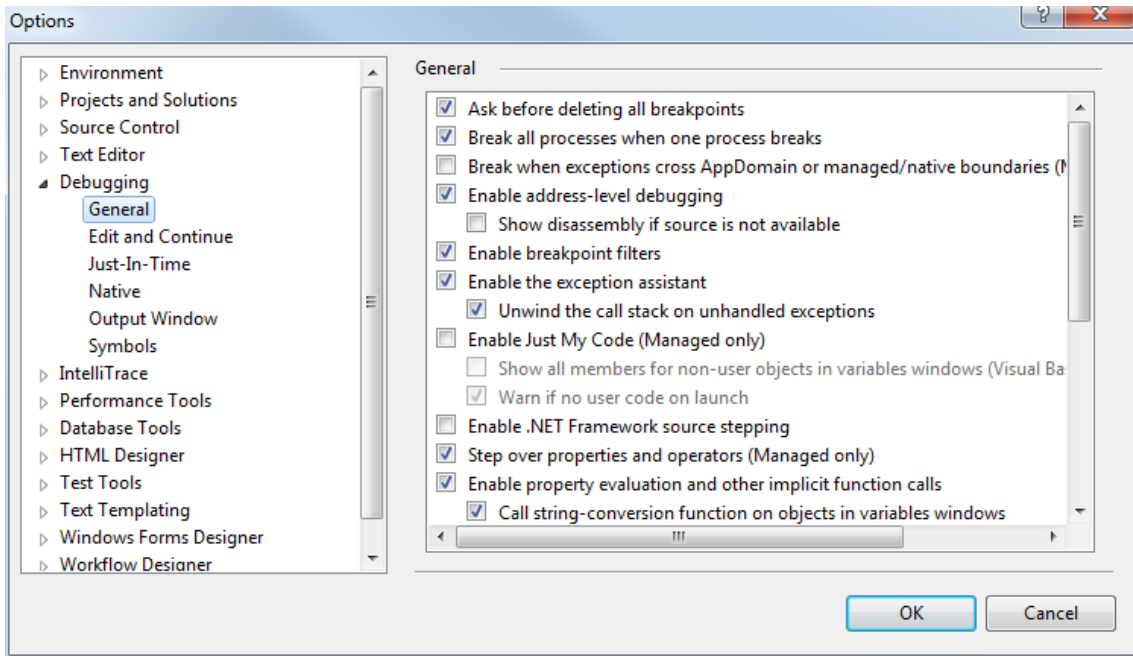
Options

?

X

Environment
Projects and Solutions
Source Control
Text Editor
Debugging
General
Edit and Continue
Just-In-Time
Native
Output Window
Symbols
IntelliTrace
Performance Tools
Database Tools
HTML Designer
Test Tools
Text Templating
Windows Forms Designer
Workflow Designer

General

Ask before deleting all breakpoints
Break all processes when one process breaks
Break when exceptions cross AppDomain or managed/native boundaries (M
Enable address-level debugging
Show disassembly if source is not available
Enable breakpoint filters
Enable the exception assistant
Unwind the call stack on unhandled exceptions
Enable Just My Code (Managed only)
Show all members for non-user objects in variables windows (Visual Ba
Warn if no user code on launch
Enable .NET Framework source stepping
Step over properties and operators (Managed only)
Enable property evaluation and other implicit function calls
Call string-conversion function on objects in variables windows

OK
Cancel